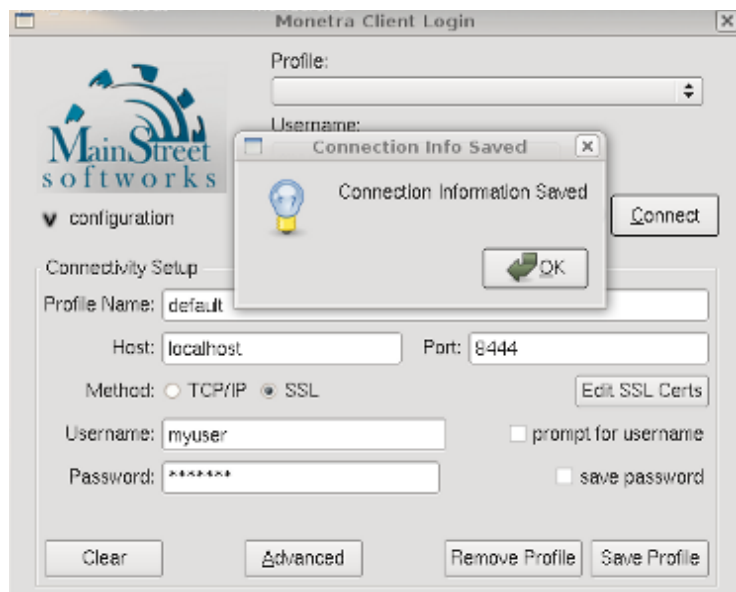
Monetra Client Login

Profile:

Username:

MainStreet softworks

configuration

Connect

Connection Info Saved

Connection Information Saved

OK

Connectivity Setup

Profile Name: default

Host: localhost

Port: 8444

Method: TCP/IP SSL

Edit SSL Certs

Username: myuser

prompt for username

Password: *******

save password

Clear

Advanced

Remove Profile

Save Profile